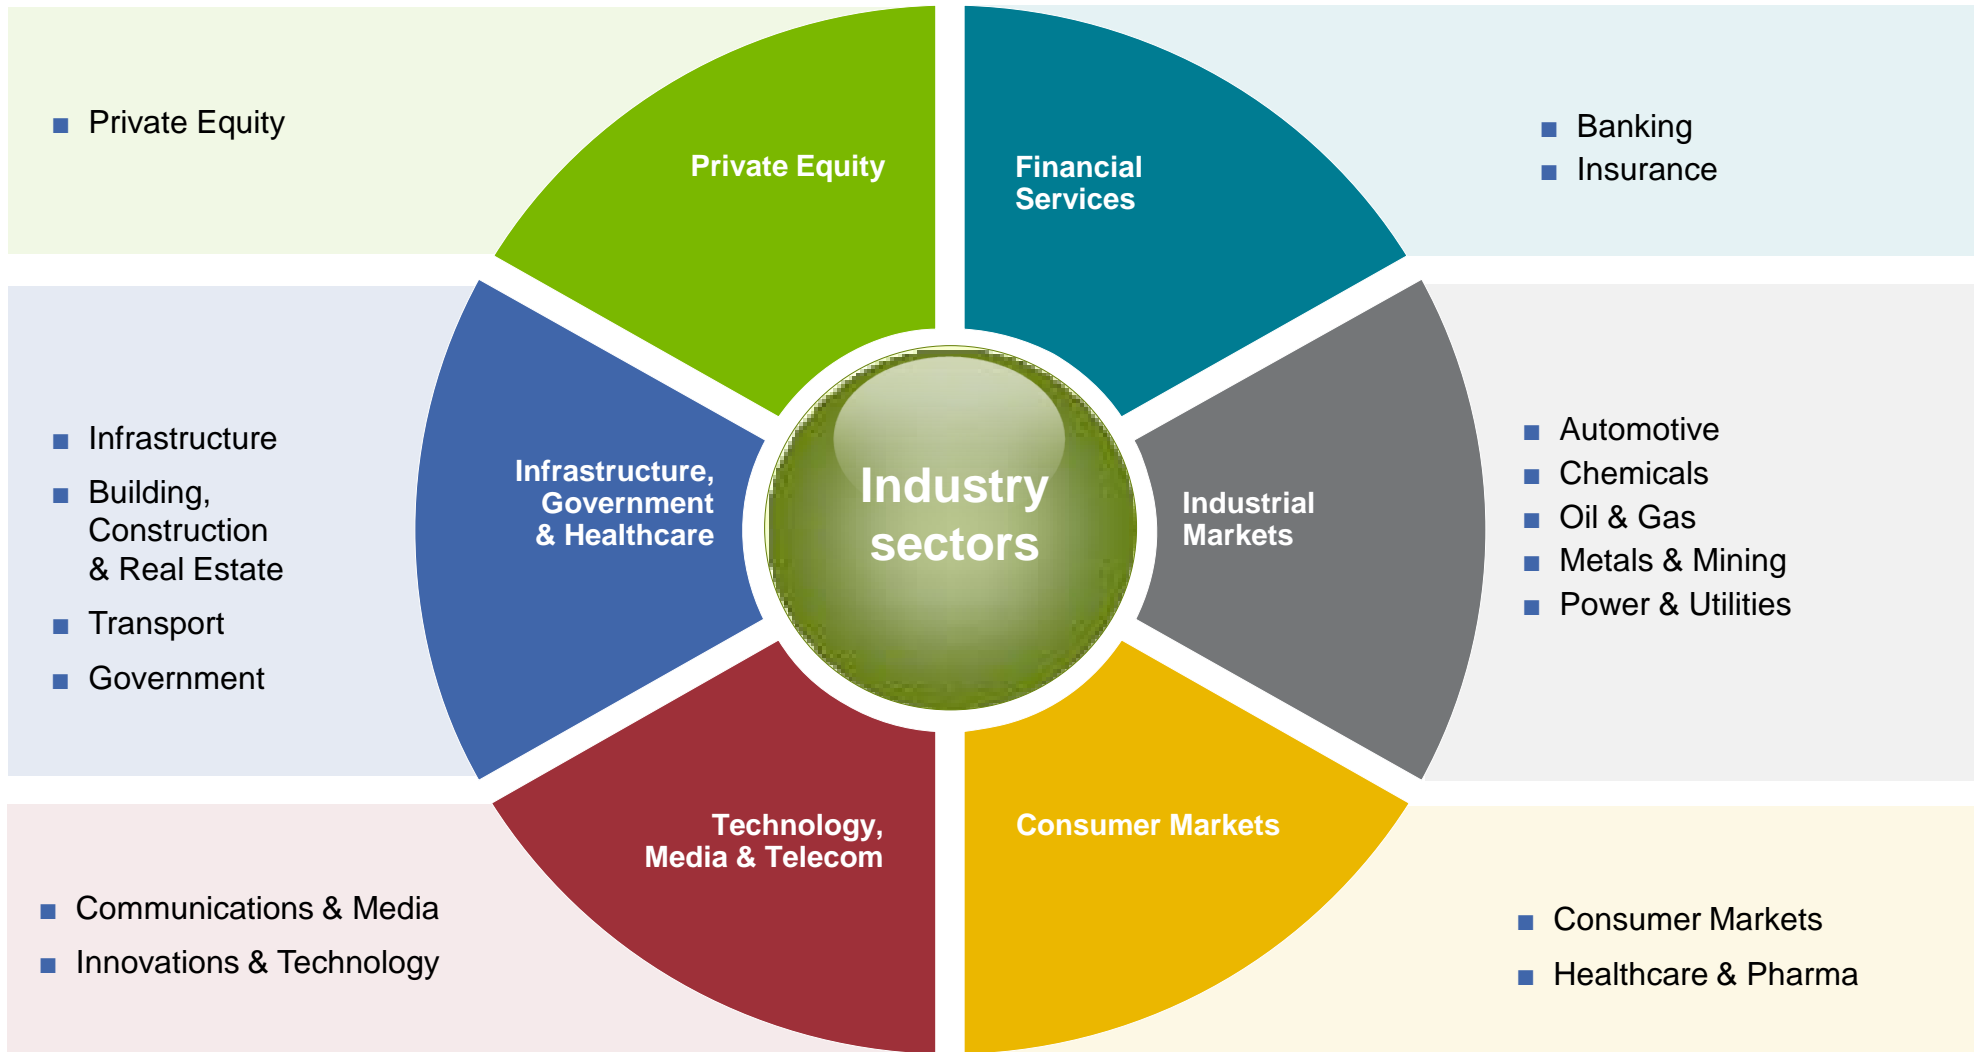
- Private Equity

Private Equity

Financial Services

- Banking
- Insurance

- Infrastructure
- Building, Construction & Real Estate
- Transport
- Government

Infrastructure, Government & Healthcare

Industry sectors

Industrial Markets

- Automotive
- Chemicals
- Oil & Gas
- Metals & Mining
- Power & Utilities

Technology, Media & Telecom

Consumer Markets

- Communications & Media
- Innovations & Technology

- Consumer Markets
- Healthcare & Pharma